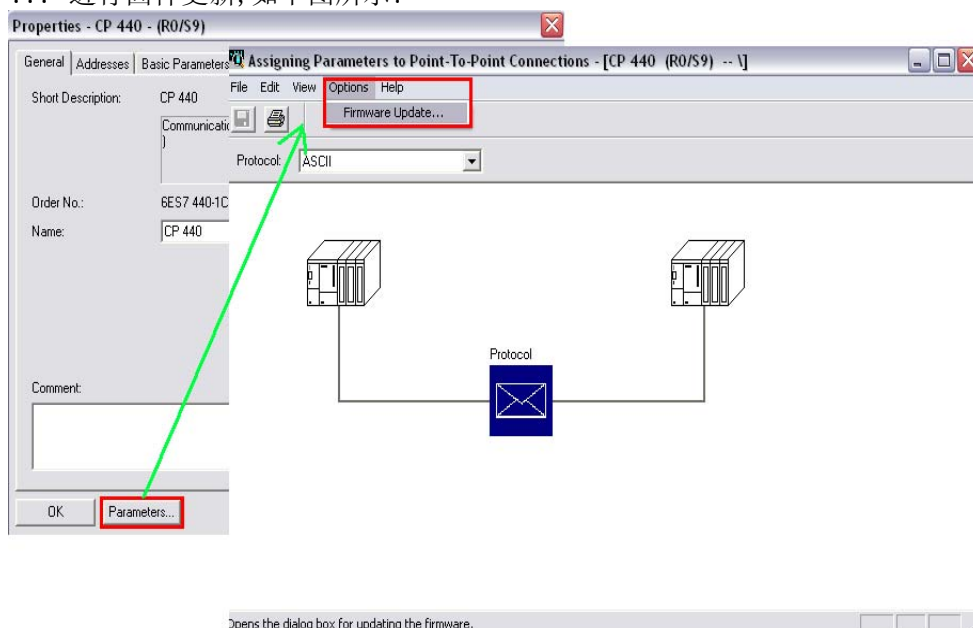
… 进行固件更新, 如下图所示:

Properties - CP 440 - (R0/S9)

General | Addresses | Basic Parameters

Short Description: CP 440

Communicatio
)

Order No.: 6ES7 440-1C

Name: CP 440

Comment:

OK | Parameters...

Assigning Parameters to Point-To-Point Connections - [CP 440 (R0/S9) -- \]

File Edit View Options Help

Firmware Update...

Protocol: ASCII

Protocol

Opens the dialog box for updating the firmware.